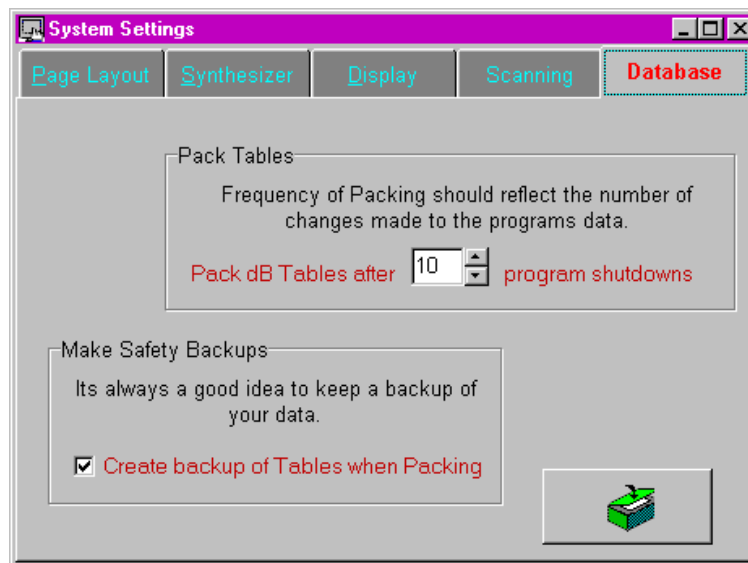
System Settings

Page Layout | Synthesizer | Display | Scanning | Database

Pack Tables

Frequency of Packing should reflect the number of changes made to the programs data.

Pack dB Tables after 10 program shutdowns

Make Safety Backups

Its always a good idea to keep a backup of your data.

☑ Create backup of Tables when Packing